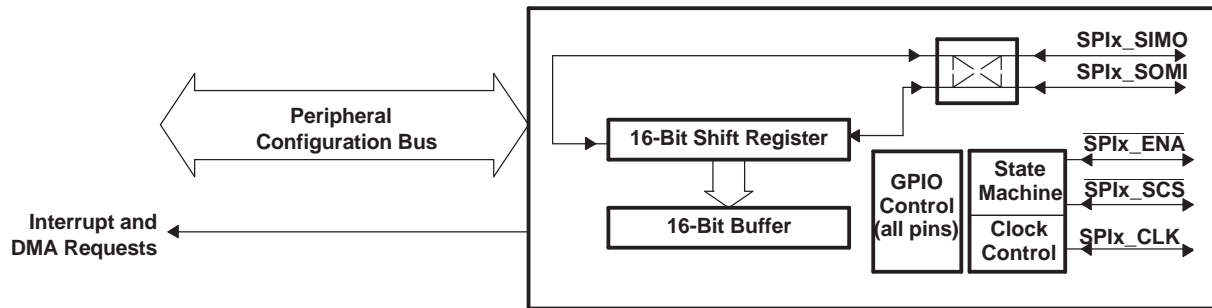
Peripheral Configuration Bus

Interrupt and DMA Requests

16-Bit Shift Register

16-Bit Buffer

GPIO Control (all pins)

State Machine

Clock Control

SPIx_SIMO

SPIx_SOMI

$\overline{\text{SPIx\_ENA}}$

$\overline{\text{SPIx\_SCS}}$

SPIx_CLK